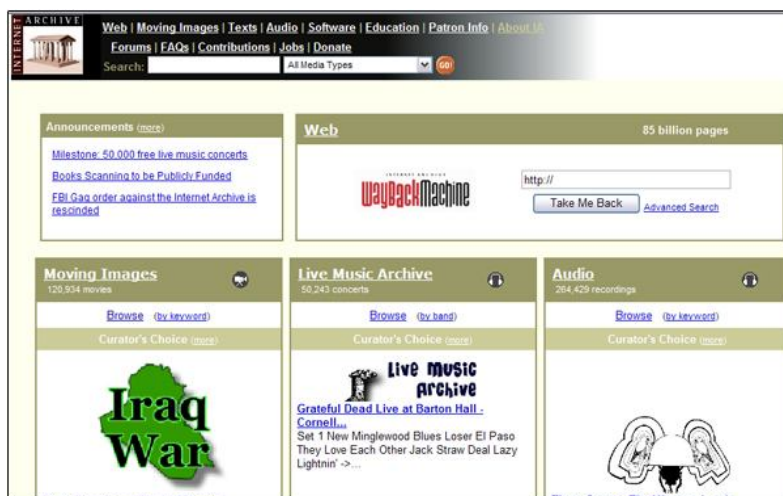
INTERNET ARCHIVE

Web | Moving Images | Texts | Audio | Software | Education | Patron Info | About IA

Forums | FAQs | Contributions | Jobs | Donate

Search: All Media Types GO!

Announcements (more)

Milestone: 50,000 free live music concerts

Books Scanning to be Publicly Funded

FBI Gag order against the Internet Archive is rescinded

Web

85 billion pages

INTERNET ARCHIVE WayBackMachine

http://

Take Me Back

Advanced Search

Moving Images
120,934 movies

Browse (by keyword)

Curator's Choice (more)

Iraq War

Live Music Archive
50,243 concerts

Browse (by band)

Curator's Choice (more)

Live Music Archive

Grateful Dead Live at Barton Hall - Cornell...

Set 1 New Minglewood Blues Loser El Paso They Love Each Other Jack Straw Deal Lazy Lightnin' ->...

Audio
264,429 recordings

Browse (by keyword)

Curator's Choice (more)